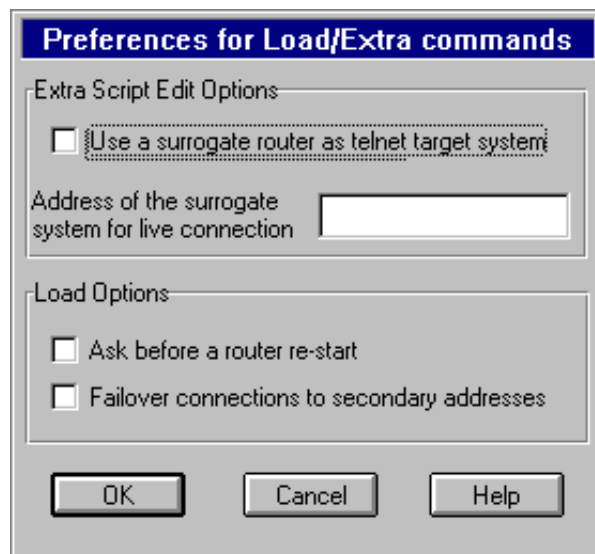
Preferences for Load/Extra commands

Extra Script Edit Options

Use a surrogate router as telnet target system

Address of the surrogate system for live connection

Load Options

Ask before a router re-start

Failover connections to secondary addresses

OK

Cancel

Help